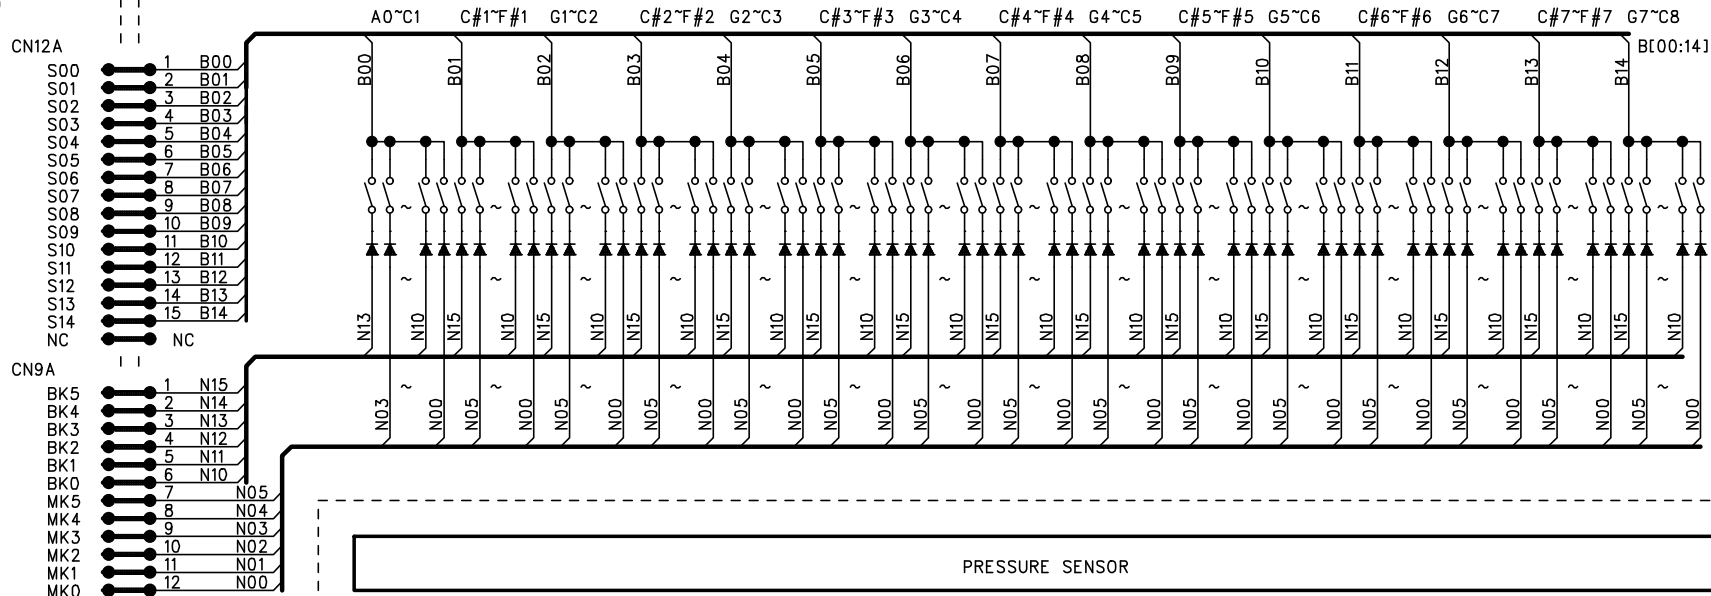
A0~C1 C#1~F#1 G1~C2 C#2~F#2 G2~C3 C#3~F#3 G3~C4 C#4~F#4 G4~C5 C#5~F#5 G5~C6 C#6~F#6 G6~C7 C#7~F#7 G7~C8

CN12A
B[00:14]

S00 1 B00
S01 2 B01
S02 3 B02
S03 4 B03
S04 5 B04
S05 6 B05
S06 7 B06
S07 8 B07
S08 9 B08
S09 10 B09
S10 11 B10
S11 12 B11
S12 13 B12
S13 14 B13
S14 15 B14
NC NC

B00 B01 B02 B03 B04 B05 B06 B07 B08 B09 B10 B11 B12 B13 B14

N13 N10 N15 N10 N15 N10 N15 N10 N15 N10 N15 N10 N15 N10 N15 N10 N15 N10 N15 N10 N15 N10 N15 N10 N15 N10 N15 N10 N15 N10

CN9A
BK5 1 N15
BK4 2 N14
BK3 3 N13
BK2 4 N12
BK1 5 N11
BK0 6 N10
MK5 7 N05
MK4 8 N04
MK3 9 N03
MK2 10 N02
MK1 11 N01
MK0 12 N00

N03 N00 N05 N00 N05 N00 N05 N00 N05 N00 N05 N00 N05 N00 N05 N00 N05 N00 N05 N00 N05 N00 N05 N00 N05 N00 N05 N00 N05 N00

PRESSURE SENSOR